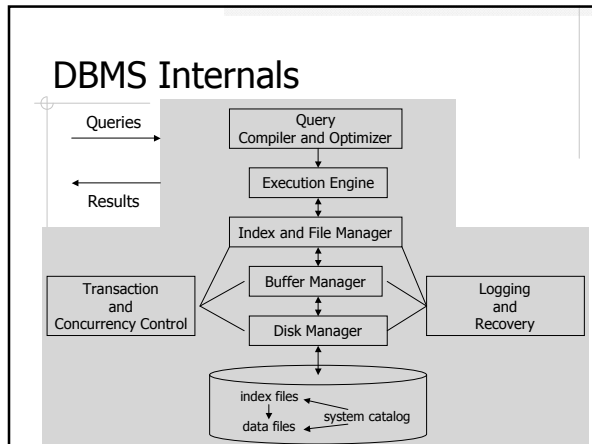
DBMS Internals

Queries

Results

Query
Compiler and Optimizer

Execution Engine

Index and File Manager

Transaction
and
Concurrency Control

Buffer Manager

Logging
and
Recovery

Disk Manager

index files

data files

system catalog